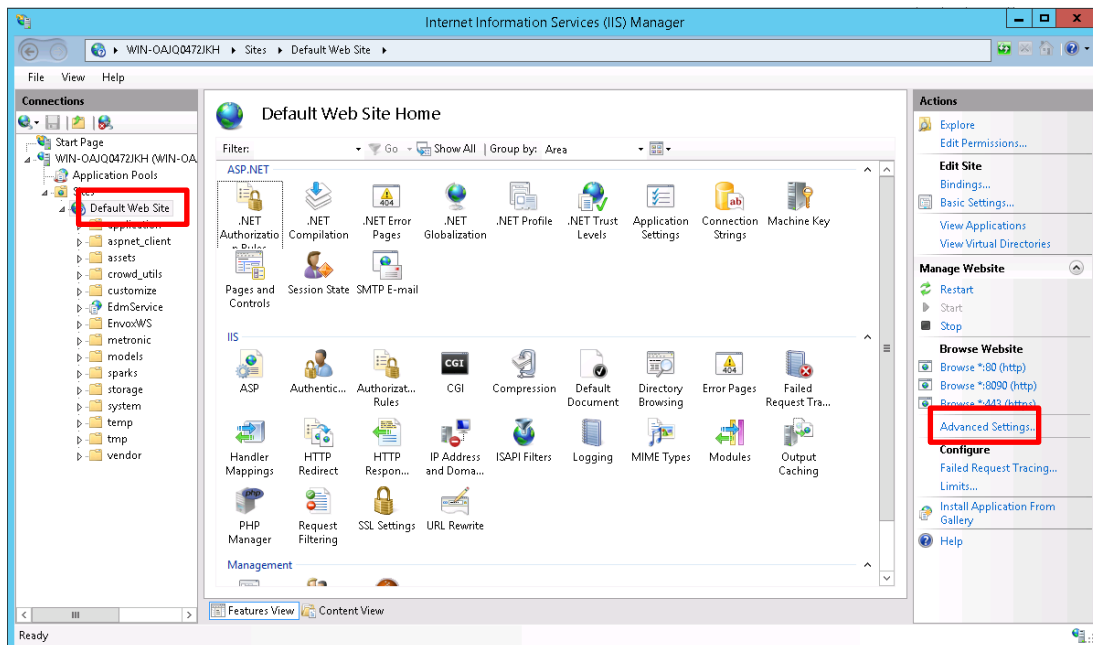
Internet Information Services (IIS) Manager

WIN-OAJQ0472JKH ▸ Sites ▸ Default Web Site ▸

File View Help

Connections

Start Page
WIN-OAJQ0472JKH (WIN-OA
Application Pools
Sites
Default Web Site
application
aspnet_client
assets
crowd_utils
customize
EdmService
EnvoxWS
metronic
models
sparks
storage
system
temp
tmp
vendor

Default Web Site Home

Filter: Go Show All Group by: Area

ASP.NET

.NET Authorization Rules
.NET Compilation
.NET Error Pages
.NET Globalization
.NET Profile
.NET Trust Levels
Application Settings
Connection Strings
Machine Key
Pages and Controls
Session State
SMTP E-mail

IIS

ASP
Authentic...
Authorizat... Rules
CGI
Compression
Default Document
Directory Browsing
Error Pages
Failed Request Tra...
Handler Mappings
HTTP Redirect
HTTP Respon...
IP Address and Doma...
ISAPI Filters
Logging
MIME Types
Modules
Output Caching
PHP Manager
Request Filtering
SSL Settings
URL Rewrite

Management

Features View Content View

Actions

Explore
Edit Permissions...
Edit Site
Bindings...
Basic Settings...
View Applications
View Virtual Directories
Manage Website
Restart
Start
Stop
Browse Website
Browse *:80 (http)
Browse *:8090 (http)
Browse *:443 (https)
Advanced Settings...
Configure
Failed Request Tracing...
Limits...
Install Application From Gallery
Help

Ready